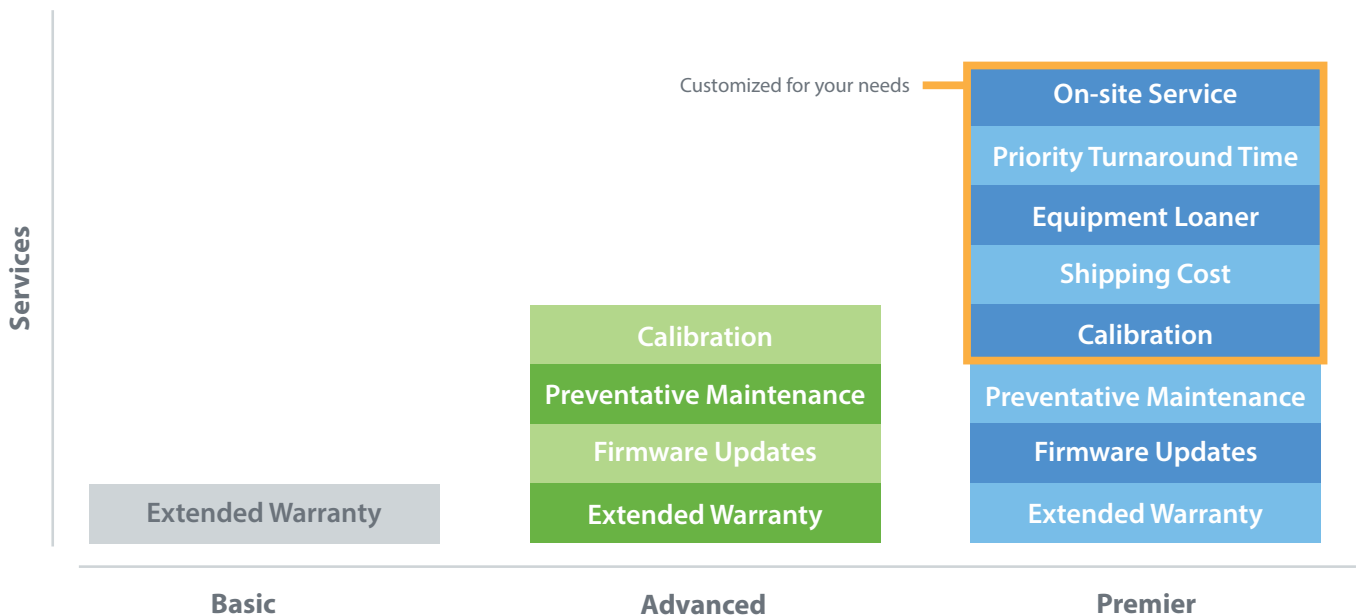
Services

Customized for your needs

On-site Service
Priority Turnaround Time
Equipment Loaner
Shipping Cost
Calibration
Preventative Maintenance
Firmware Updates
Extended Warranty

Calibration
Preventative Maintenance
Firmware Updates
Extended Warranty

Extended Warranty

Basic

Advanced

Premier